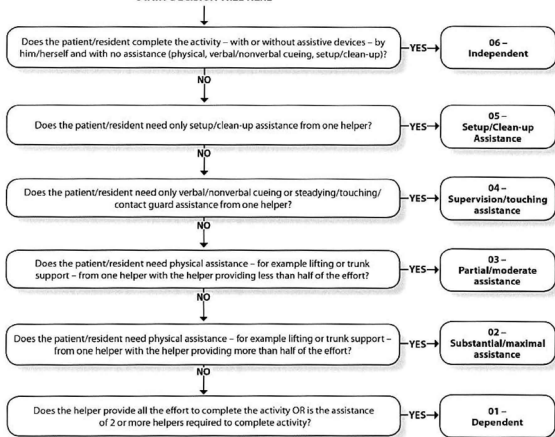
Does the patient/resident complete the activity – with or without assistive devices – by him/herself and with no assistance (physical, verbal/nonverbal cueing, setup/clean-up)?

YES

06 – Independent

NO

Does the patient/resident need only setup/clean-up assistance from one helper?

YES

05 – Setup/Clean-up Assistance

NO

Does the patient/resident need only verbal/nonverbal cueing or steadying/touching/contact guard assistance from one helper?

YES

04 – Supervision/touching assistance

NO

Does the patient/resident need physical assistance – for example lifting or trunk support – from one helper with the helper providing less than half of the effort?

YES

03 – Partial/moderate assistance

NO

Does the patient/resident need physical assistance – for example lifting or trunk support – from one helper with the helper providing more than half of the effort?

YES

02 – Substantial/maximal assistance

NO

Does the helper provide all the effort to complete the activity OR is the assistance of 2 or more helpers required to complete activity?

YES

01 – Dependent